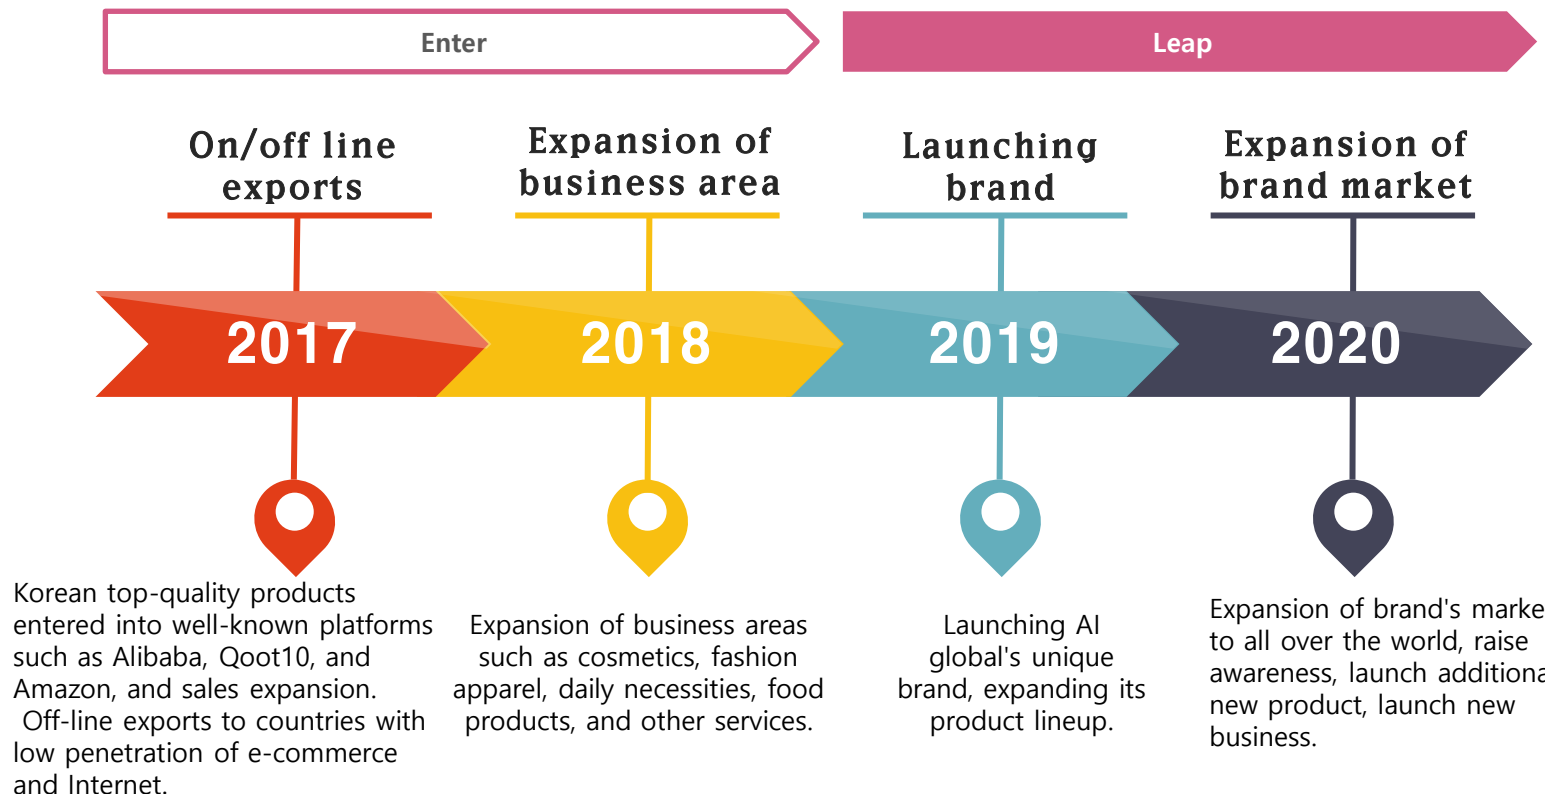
Enter

Leap

On/off line exports

Expansion of business area

Launching brand

Expansion of brand market

2017

2018

2019

2020

Korean top-quality products entered into well-known platforms such as Alibaba, Qoot10, and Amazon, and sales expansion. Off-line exports to countries with low penetration of e-commerce and Internet.

Expansion of business areas such as cosmetics, fashion apparel, daily necessities, food products, and other services.

Launching AI global's unique brand, expanding its product lineup.

Expansion of brand's marke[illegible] to all over the world, raise awareness, launch additiona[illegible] new product, launch new business.